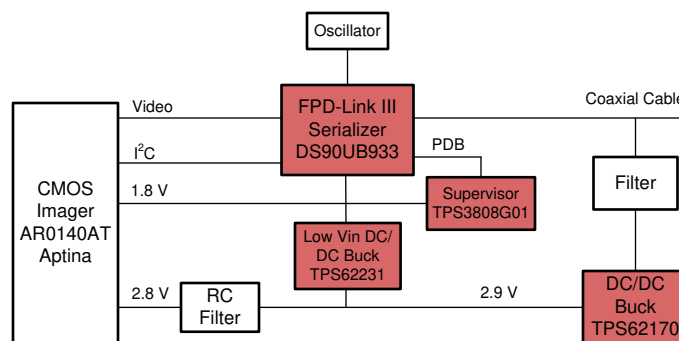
Oscillator

Video

FPD-Link III
Serializer
DS90UB933

Coaxial Cable

$I^2C$

PDB

CMOS
Imager
AR0140AT
Aptina

1.8 V

Supervisor
TPS3808G01

Filter

Low Vin DC/
DC Buck
TPS62231

2.8 V

RC
Filter

2.9 V

DC/DC
Buck
TPS62170